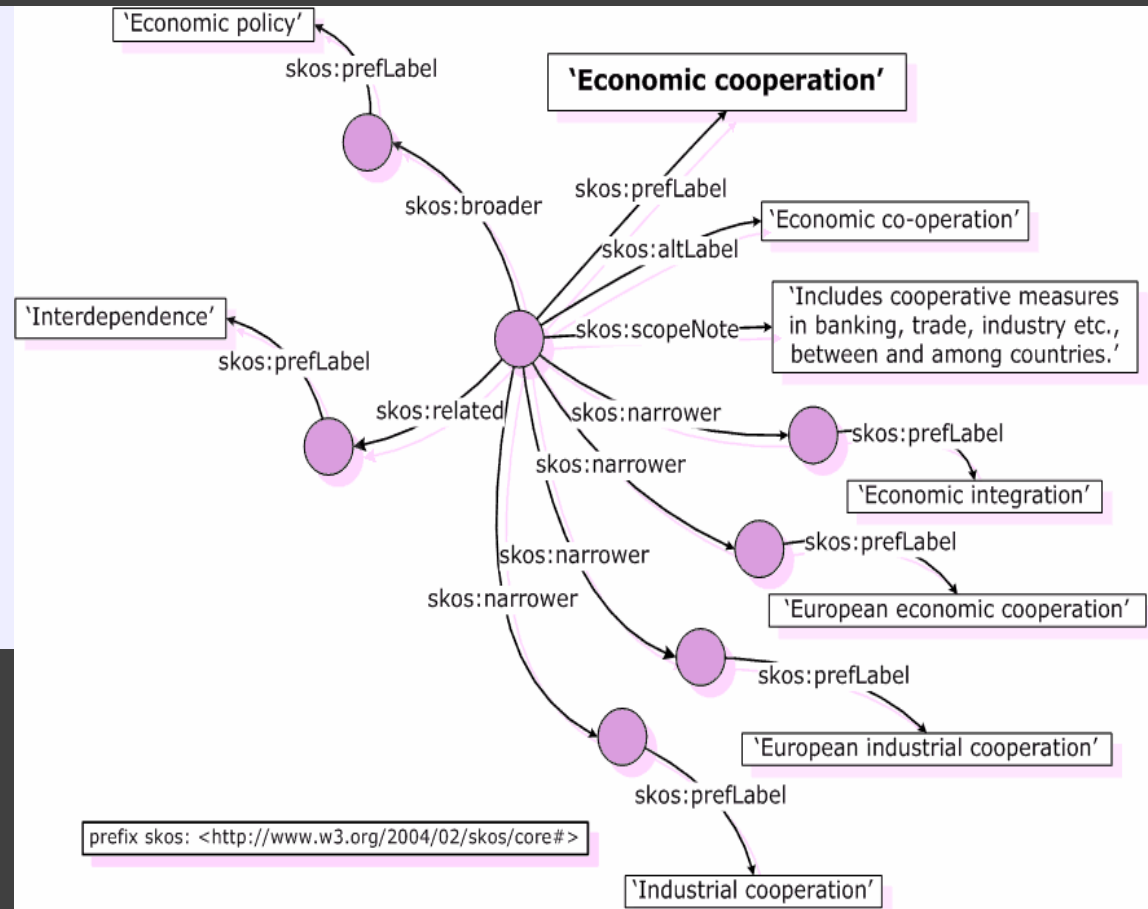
'Economic policy'

skos:prefLabel

'Economic cooperation'

skos:broader

skos:prefLabel

'Economic co-operation'

skos:altLabel

'Interdependence'

'Includes cooperative measures in banking, trade, industry etc., between and among countries.'

skos:scopeNote

skos:prefLabel

skos:related

skos:narrower

skos:prefLabel

skos:narrower

'Economic integration'

skos:prefLabel

skos:narrower

'European economic cooperation'

skos:narrower

skos:prefLabel

'European industrial cooperation'

skos:prefLabel

prefix skos: <http://www.w3.org/2004/02/skos/core#>

'Industrial cooperation'